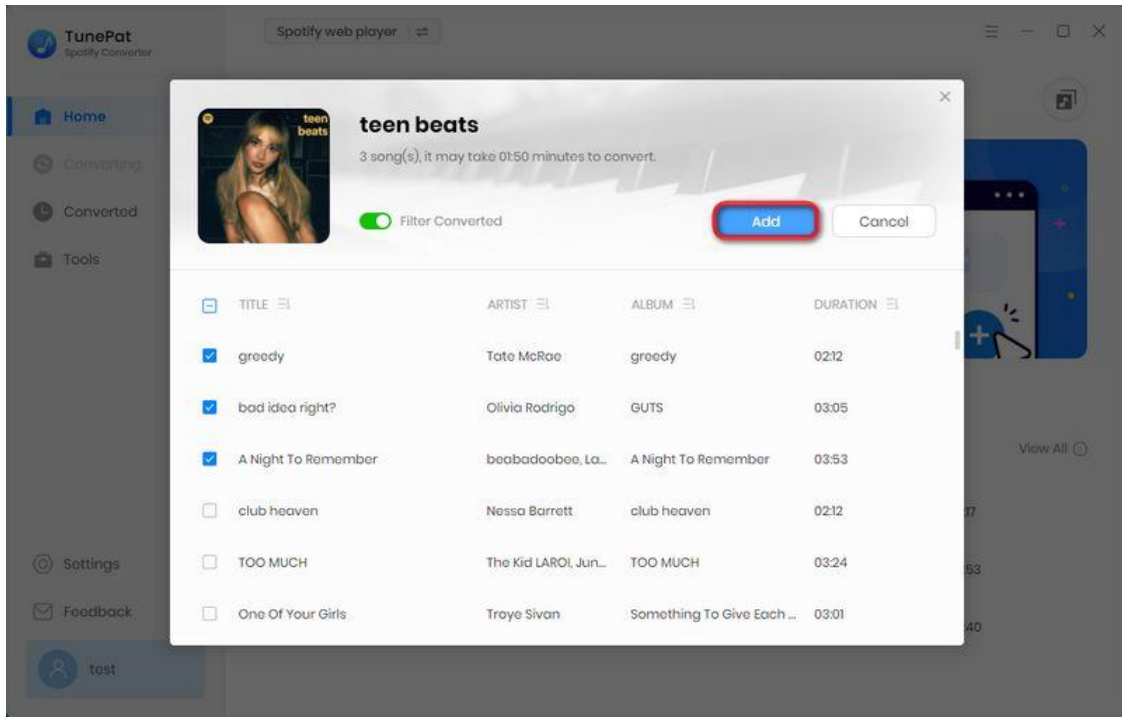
TunePat
Spotify Converter

Spotify web player

Home
Converting
Converted
Tools

Settings
Feedback
test

teen beats

teen beats
3 song(s), it may take 01:50 minutes to convert.

Filter Converted

Add
Cancel

| | TITLE | ARTIST | ALBUM | DURATION |
|---|---|---|---|---|
| ☑ | greedy | Tate McRae | greedy | 02:12 |
| ☑ | bad idea right? | Olivia Rodrigo | GUTS | 03:05 |
| ☑ | A Night To Remember | beabadoobee, La... | A Night To Remember | 03:53 |
| ☐ | club heaven | Nessa Barrett | club heaven | 02:12 |
| ☐ | TOO MUCH | The Kid LAROI, Jun... | TOO MUCH | 03:24 |
| ☐ | One Of Your Girls | Troye Sivan | Something To Give Each ... | 03:01 |

View All